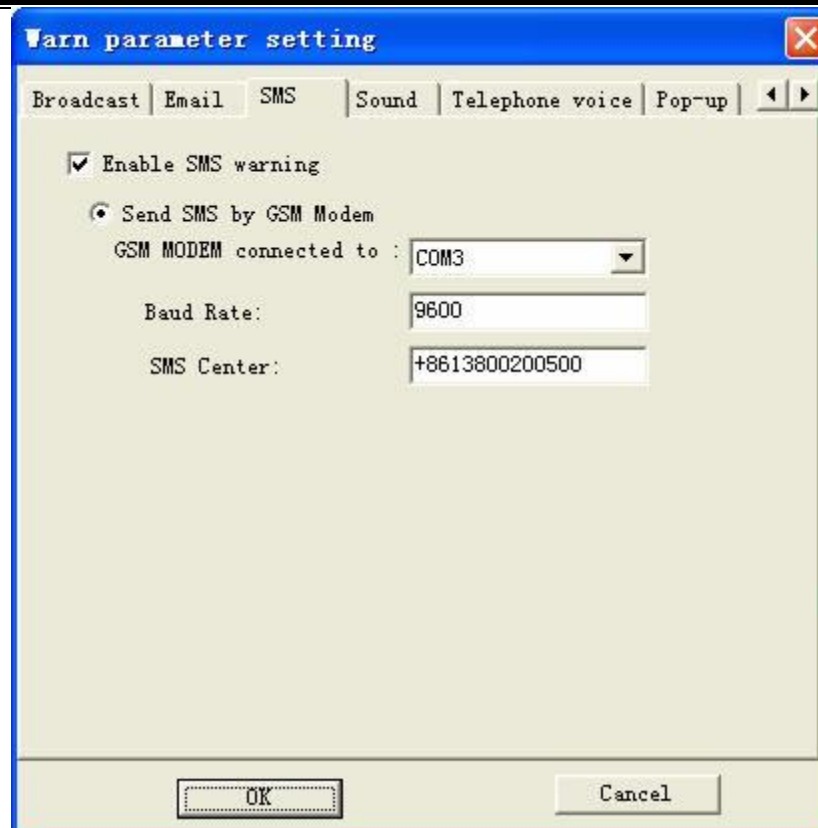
Warn parameter setting

Broadcast | Email | SMS | Sound | Telephone voice | Pop-up

Enable SMS warning

Send SMS by GSM Modem

GSM MODEM connected to : COM3

Baud Rate: 9600

SMS Center: +8613800200500

OK

Cancel